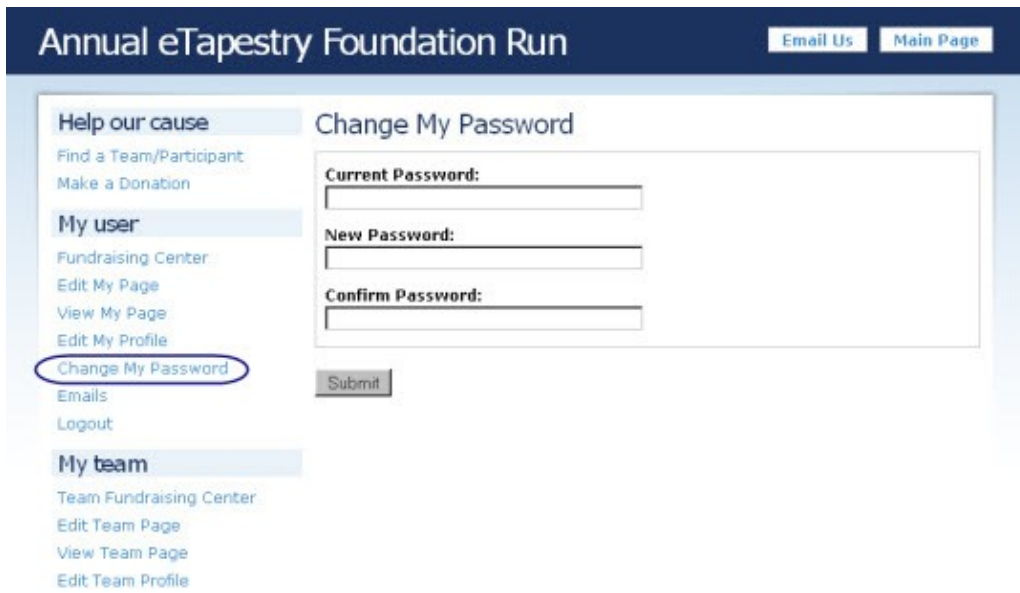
Annual eTapestry Foundation Run

Email Us
Main Page

Help our cause
Find a Team/Participant
Make a Donation

My user
Fundraising Center
Edit My Page
View My Page
Edit My Profile
Change My Password
Emails
Logout

My team
Team Fundraising Center
Edit Team Page
View Team Page
Edit Team Profile

Change My Password

Current Password:

New Password:

Confirm Password:

Submit